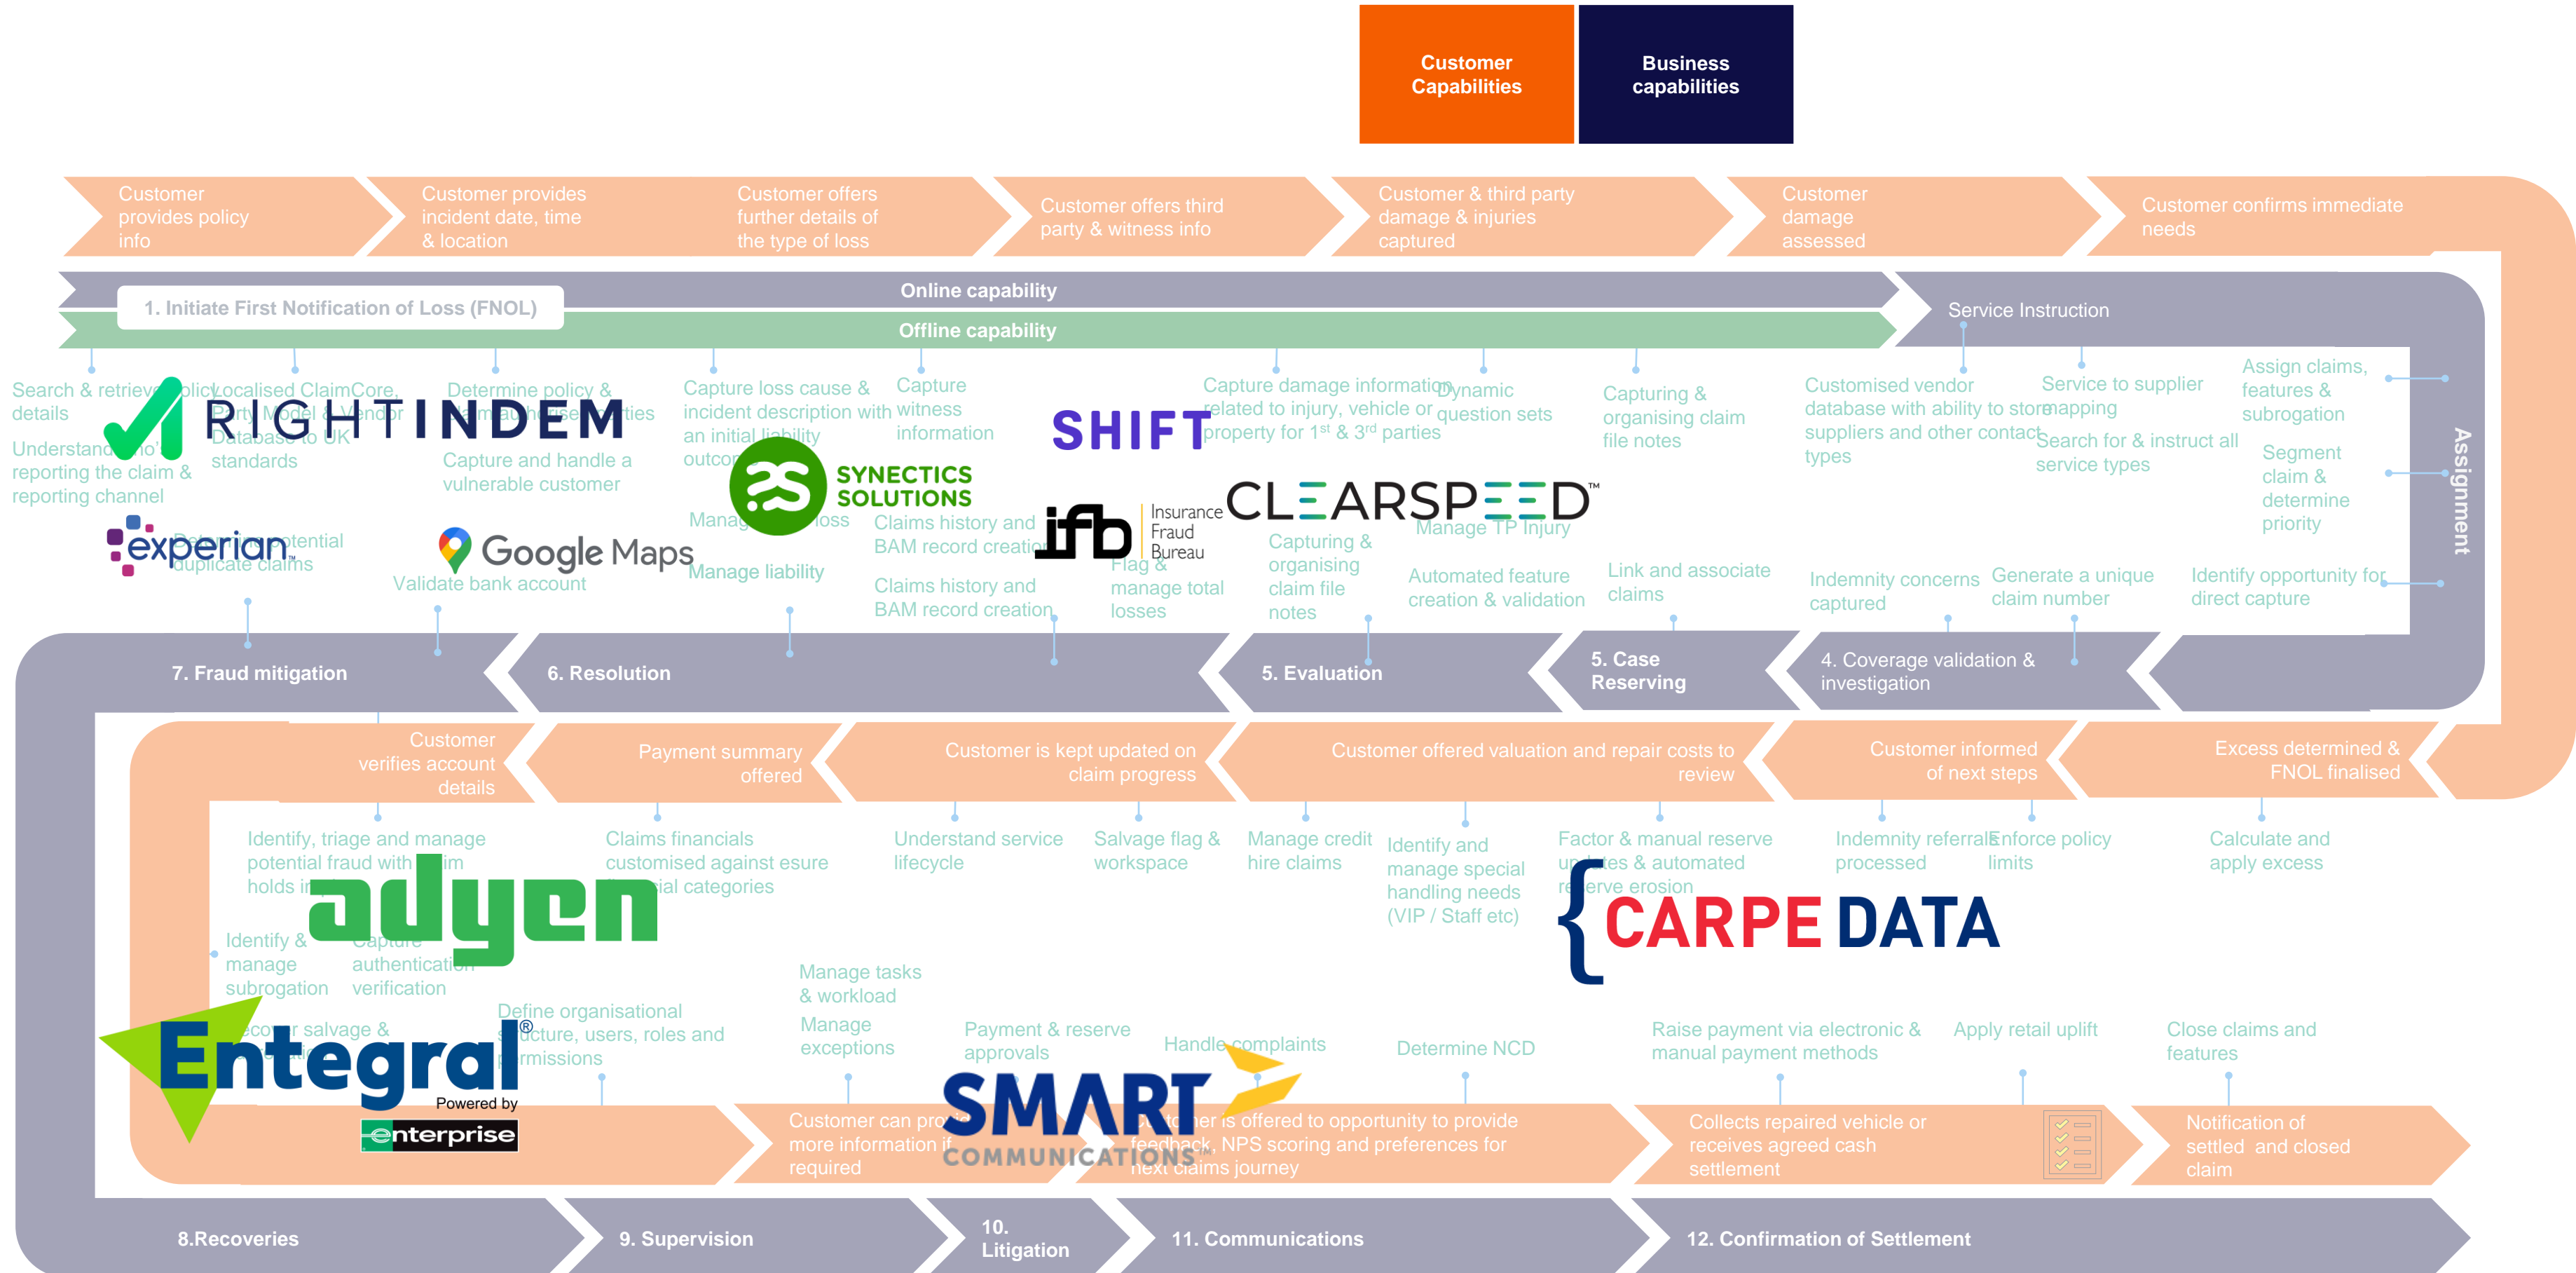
Customer Capabilities

Business capabilities

Customer provides policy info

Customer provides incident date, time & location

Customer offers further details of the type of loss

Customer offers third party & witness info

Customer & third party damage & injuries captured

Customer damage assessed

Customer confirms immediate needs

1. Initiate First Notification of Loss (FNOL)

Online capability

Offline capability

Service Instruction

Search & retrieve policy details

Understand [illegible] reporting the claim & reporting channel

Localised ClaimCore, Party Model & Vendor Database to UK standards

Determine policy & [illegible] parties

Capture and handle a vulnerable customer

Capture loss cause & incident description with an initial liability outcome

Capture witness information

Capture damage information related to injury, vehicle or property for 1$^{st}$ & 3$^{rd}$ parties

Dynamic question sets

Capturing & organising claim file notes

Customised vendor database with ability to store suppliers and other contact types

Service to supplier mapping

Search for & instruct all service types

Assign claims, features & subrogation

Segment claim & determine priority

Assignment

RIGHTINDEM

SHIFT

SYNECTICS SOLUTIONS

ifb Insurance Fraud Bureau

CLEARSPEED

experian

Determine potential duplicate claims

Google Maps

Validate bank account

Manage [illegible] loss

Manage liability

Claims history and BAM record creation

Claims history and BAM record creation

Flag & manage total losses

Capturing & organising claim file notes

Manage TP Injury

Automated feature creation & validation

Link and associate claims

Indemnity concerns captured

Generate a unique claim number

Identify opportunity for direct capture

7. Fraud mitigation

6. Resolution

5. Evaluation

5. Case Reserving

4. Coverage validation & investigation

Customer verifies account details

Payment summary offered

Customer is kept updated on claim progress

Customer offered valuation and repair costs to review

Customer informed of next steps

Excess determined & FNOL finalised

Identify, triage and manage potential fraud with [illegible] holds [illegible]

Claims financials customised against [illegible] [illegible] categories

Understand service lifecycle

Salvage flag & workspace

Manage credit hire claims

Identify and manage special handling needs (VIP / Staff etc)

Factor & manual reserve updates & automated reserve erosion

Indemnity referrals processed

Enforce policy limits

Calculate and apply excess

adyen

CARPE DATA

Identify & manage subrogation

Capture authentication verification

Manage tasks & workload

Manage exceptions

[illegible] salvage & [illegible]

Define organisational structure, users, roles and permissions

Payment & reserve approvals

Handle complaints

Determine NCD

Raise payment via electronic & manual payment methods

Apply retail uplift

Close claims and features

Entegral Powered by enterprise

SMART COMMUNICATIONS

Customer can provide more information if required

Customer is offered to opportunity to provide feedback, NPS scoring and preferences for next claims journey

Collects repaired vehicle or receives agreed cash settlement

Notification of settled and closed claim

8.Recoveries

9. Supervision

10. Litigation

11. Communications

12. Confirmation of Settlement